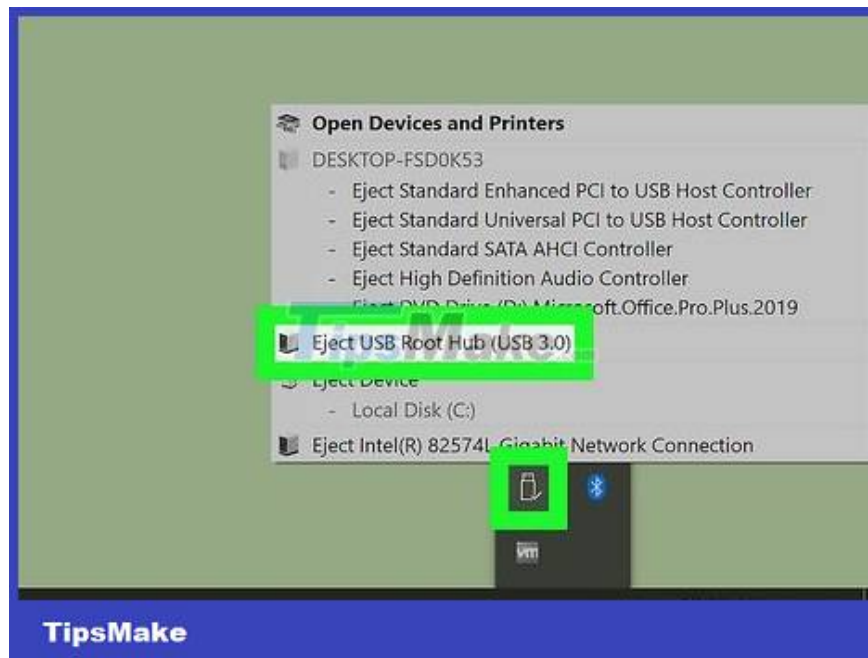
Open Devices and Printers
DESKTOP-FSD0K53
- Eject Standard Enhanced PCI to USB Host Controller
- Eject Standard Universal PCI to USB Host Controller
- Eject Standard SATA AHCI Controller
- Eject High Definition Audio Controller
- Eject DVD Drive (D:) Microsoft.Office.Pro.Plus.2019
Eject USB Root Hub (USB 3.0)
Eject Device
- Local Disk (C:)
Eject Intel(R) 82574L Gigabit Network Connection
TipsMake
TipsMake